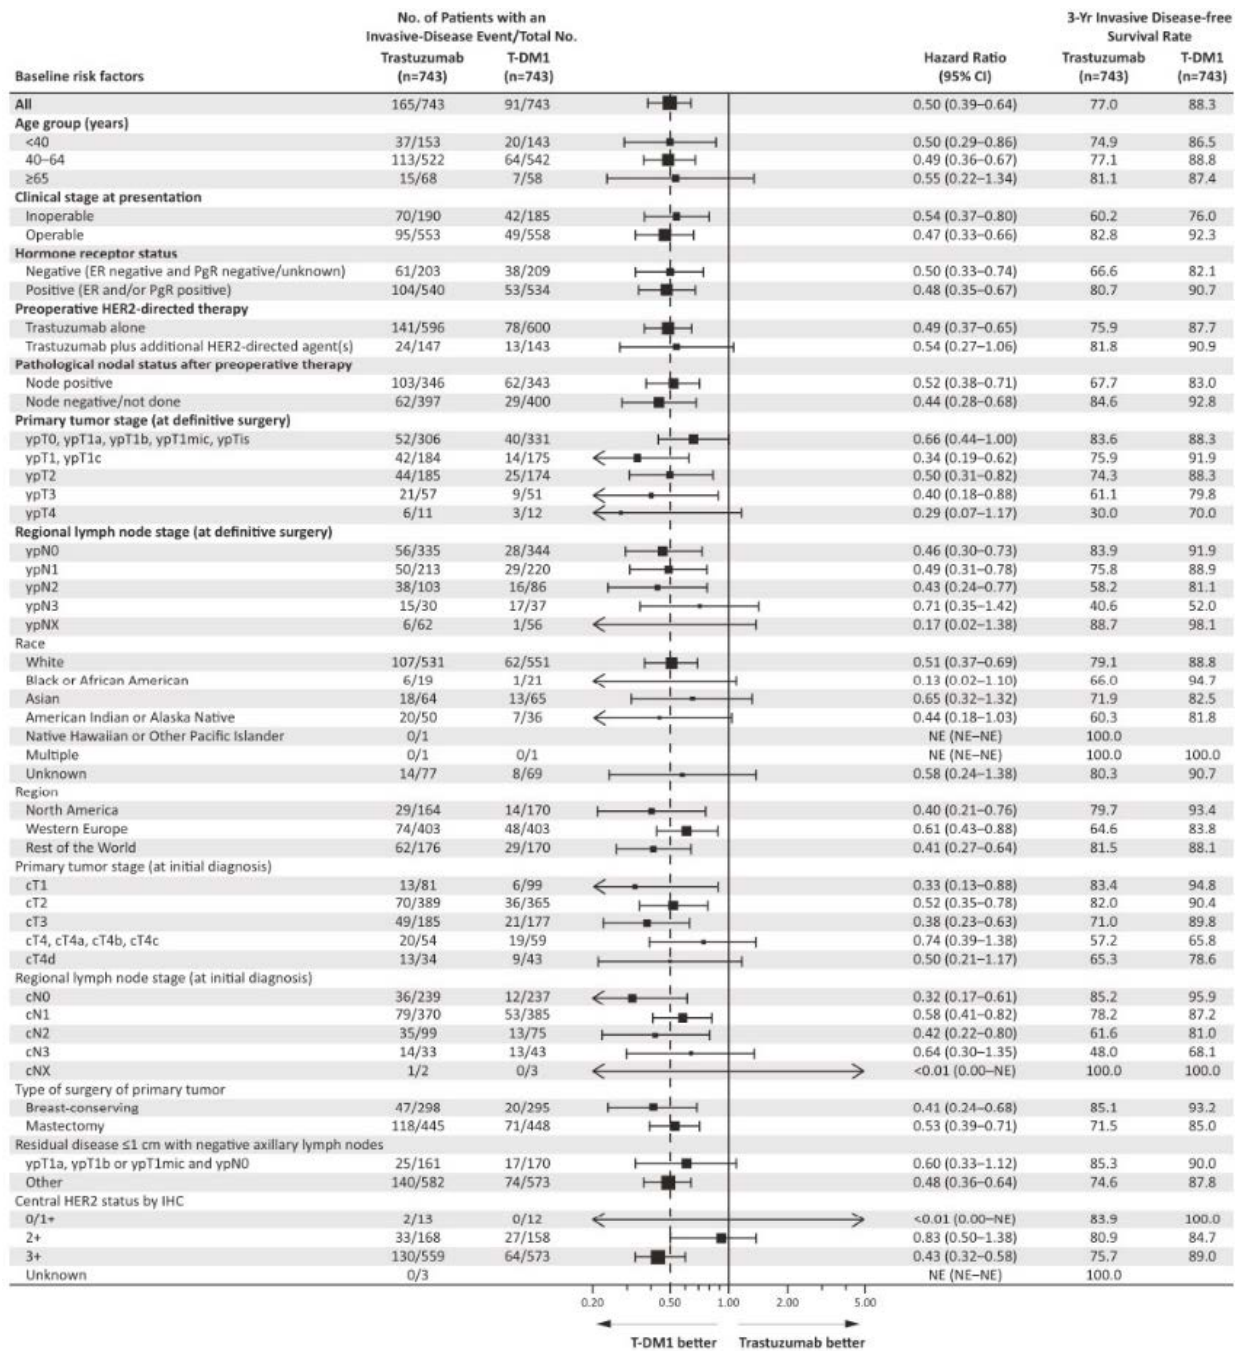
| Baseline risk factors | No. of Patients with an Invasive-Disease Event/Total No. Trastuzumab (n=743) | T-DM1 (n=743) | Hazard Ratio (95% CI) | 3-Yr Invasive Disease-free Survival Rate Trastuzumab (n=743) | T-DM1 (n=743) |
|---|---|---|---|---|---|
| All | 165/743 | 91/743 | 0.50 (0.39–0.64) | 77.0 | 88.3 |
| Age group (years) | | | | | |
| <40 | 37/153 | 20/143 | 0.50 (0.29–0.86) | 74.9 | 86.5 |
| 40–64 | 113/522 | 64/542 | 0.49 (0.36–0.67) | 77.1 | 88.8 |
| ≥65 | 15/68 | 7/58 | 0.55 (0.22–1.34) | 81.1 | 87.4 |
| Clinical stage at presentation | | | | | |
| Inoperable | 70/190 | 42/185 | 0.54 (0.37–0.80) | 60.2 | 76.0 |
| Operable | 95/553 | 49/558 | 0.47 (0.33–0.66) | 82.8 | 92.3 |
| Hormone receptor status | | | | | |
| Negative (ER negative and PgR negative/unknown) | 61/203 | 38/209 | 0.50 (0.33–0.74) | 66.6 | 82.1 |
| Positive (ER and/or PgR positive) | 104/540 | 53/534 | 0.48 (0.35–0.67) | 80.7 | 90.7 |
| Preoperative HER2-directed therapy | | | | | |
| Trastuzumab alone | 141/596 | 78/600 | 0.49 (0.37–0.65) | 75.9 | 87.7 |
| Trastuzumab plus additional HER2-directed agent(s) | 24/147 | 13/143 | 0.54 (0.27–1.06) | 81.8 | 90.9 |
| Pathological nodal status after preoperative therapy | | | | | |
| Node positive | 103/346 | 62/343 | 0.52 (0.38–0.71) | 67.7 | 83.0 |
| Node negative/not done | 62/397 | 29/400 | 0.44 (0.28–0.68) | 84.6 | 92.8 |
| Primary tumor stage (at definitive surgery) | | | | | |
| ypT0, ypT1a, ypT1b, ypT1mic, ypTis | 52/306 | 40/331 | 0.66 (0.44–1.00) | 83.6 | 88.3 |
| ypT1, ypT1c | 42/184 | 14/175 | 0.34 (0.19–0.62) | 75.9 | 91.9 |
| ypT2 | 44/185 | 25/174 | 0.50 (0.31–0.82) | 74.3 | 88.3 |
| ypT3 | 21/57 | 9/51 | 0.40 (0.18–0.88) | 61.1 | 79.8 |
| ypT4 | 6/11 | 3/12 | 0.29 (0.07–1.17) | 30.0 | 70.0 |
| Regional lymph node stage (at definitive surgery) | | | | | |
| ypN0 | 56/335 | 28/344 | 0.46 (0.30–0.73) | 83.9 | 91.9 |
| ypN1 | 50/213 | 29/220 | 0.49 (0.31–0.78) | 75.8 | 88.9 |
| ypN2 | 38/103 | 16/86 | 0.43 (0.24–0.77) | 58.2 | 81.1 |
| ypN3 | 15/30 | 17/37 | 0.71 (0.35–1.42) | 40.6 | 52.0 |
| ypNX | 6/62 | 1/56 | 0.17 (0.02–1.38) | 88.7 | 98.1 |
| Race | | | | | |
| White | 107/531 | 62/551 | 0.51 (0.37–0.69) | 79.1 | 88.8 |
| Black or African American | 6/19 | 1/21 | 0.13 (0.02–1.10) | 66.0 | 94.7 |
| Asian | 18/64 | 13/65 | 0.65 (0.32–1.32) | 71.9 | 82.5 |
| American Indian or Alaska Native | 20/50 | 7/36 | 0.44 (0.18–1.03) | 60.3 | 81.8 |
| Native Hawaiian or Other Pacific Islander | 0/1 | | NE (NE–NE) | 100.0 | |
| Multiple | 0/1 | 0/1 | NE (NE–NE) | 100.0 | 100.0 |
| Unknown | 14/77 | 8/69 | 0.58 (0.24–1.38) | 80.3 | 90.7 |
| Region | | | | | |
| North America | 29/164 | 14/170 | 0.40 (0.21–0.76) | 79.7 | 93.4 |
| Western Europe | 74/403 | 48/403 | 0.61 (0.43–0.88) | 64.6 | 83.8 |
| Rest of the World | 62/176 | 29/170 | 0.41 (0.27–0.64) | 81.5 | 88.1 |
| Primary tumor stage (at initial diagnosis) | | | | | |
| cT1 | 13/81 | 6/99 | 0.33 (0.13–0.88) | 83.4 | 94.8 |
| cT2 | 70/389 | 36/365 | 0.52 (0.35–0.78) | 82.0 | 90.4 |
| cT3 | 49/185 | 21/177 | 0.38 (0.23–0.63) | 71.0 | 89.8 |
| cT4, cT4a, cT4b, cT4c | 20/54 | 19/59 | 0.74 (0.39–1.38) | 57.2 | 65.8 |
| cT4d | 13/34 | 9/43 | 0.50 (0.21–1.17) | 65.3 | 78.6 |
| Regional lymph node stage (at initial diagnosis) | | | | | |
| cN0 | 36/239 | 12/237 | 0.32 (0.17–0.61) | 85.2 | 95.9 |
| cN1 | 79/370 | 53/385 | 0.58 (0.41–0.82) | 78.2 | 87.2 |
| cN2 | 35/99 | 13/75 | 0.42 (0.22–0.80) | 61.6 | 81.0 |
| cN3 | 14/33 | 13/43 | 0.64 (0.30–1.35) | 48.0 | 68.1 |
| cNX | 1/2 | 0/3 | <0.01 (0.00–NE) | 100.0 | 100.0 |
| Type of surgery of primary tumor | | | | | |
| Breast-conserving | 47/298 | 20/295 | 0.41 (0.24–0.68) | 85.1 | 93.2 |
| Mastectomy | 118/445 | 71/448 | 0.53 (0.39–0.71) | 71.5 | 85.0 |
| Residual disease ≤1 cm with negative axillary lymph nodes | | | | | |
| ypT1a, ypT1b or ypT1mic and ypN0 | 25/161 | 17/170 | 0.60 (0.33–1.12) | 85.3 | 90.0 |
| Other | 140/582 | 74/573 | 0.48 (0.36–0.64) | 74.6 | 87.8 |
| Central HER2 status by IHC | | | | | |
| 0/1+ | 2/13 | 0/12 | <0.01 (0.00–NE) | 83.9 | 100.0 |
| 2+ | 33/168 | 27/158 | 0.83 (0.50–1.38) | 80.9 | 84.7 |
| 3+ | 130/559 | 64/573 | 0.43 (0.32–0.58) | 75.7 | 89.0 |
| Unknown | 0/3 | | NE (NE–NE) | 100.0 | |

0.20 0.50 1.00 2.00 5.00

T-DM1 better Trastuzumab better